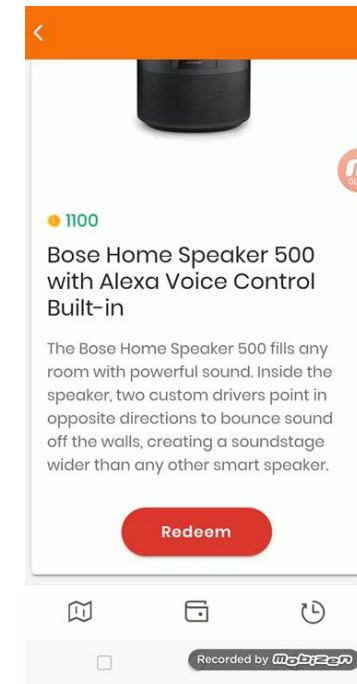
<

1100

Bose Home Speaker 500 with Alexa Voice Control Built-in

The Bose Home Speaker 500 fills any room with powerful sound. Inside the speaker, two custom drivers point in opposite directions to bounce sound off the walls, creating a soundstage wider than any other smart speaker.

Redeem

Recorded by Mobizen